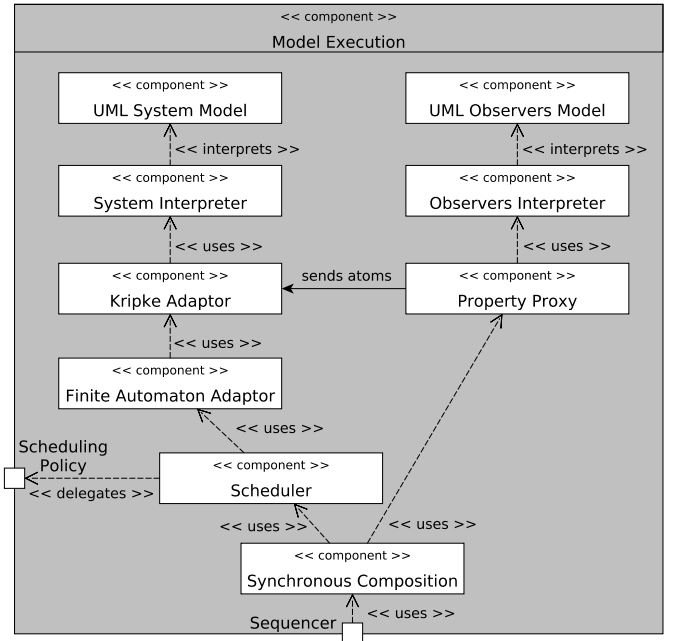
<< component >>
Model Execution

<< component >>
UML System Model

<< component >>
UML Observers Model

<< interprets >>

<< interprets >>

<< component >>
System Interpreter

<< component >>
Observers Interpreter

<< uses >>

<< uses >>

<< component >>
Kripke Adaptor

sends atoms

<< component >>
Property Proxy

<< uses >>

<< component >>
Finite Automaton Adaptor

<< uses >>

Scheduling Policy

<< delegates >>

<< component >>
Scheduler

<< uses >>

<< uses >>

<< component >>
Synchronous Composition

<< uses >>

Sequencer